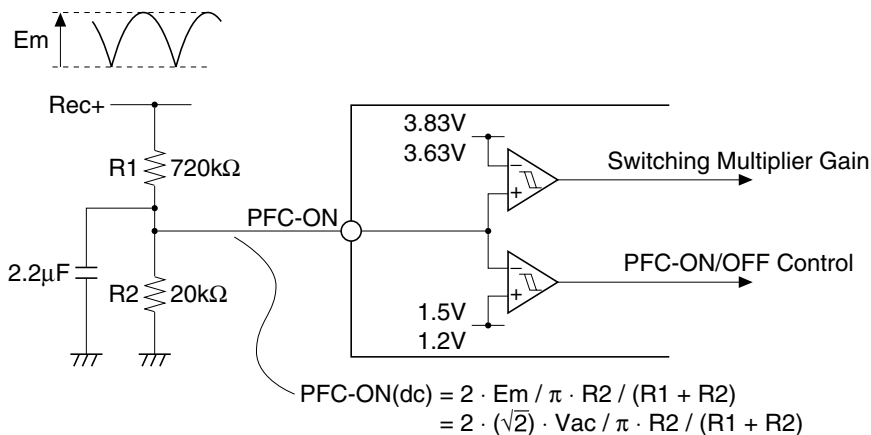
Em

Rec+

R1 720kΩ

2.2μF

R2 20kΩ

PFC-ON

3.83V
3.63V

Switching Multiplier Gain

PFC-ON/OFF Control

1.5V
1.2V

PFC-ON(dc) = $2 \cdot \text{Em} / \pi \cdot \text{R2} / (\text{R1} + \text{R2})$
= $2 \cdot (\sqrt{2}) \cdot \text{Vac} / \pi \cdot \text{R2} / (\text{R1} + \text{R2})$